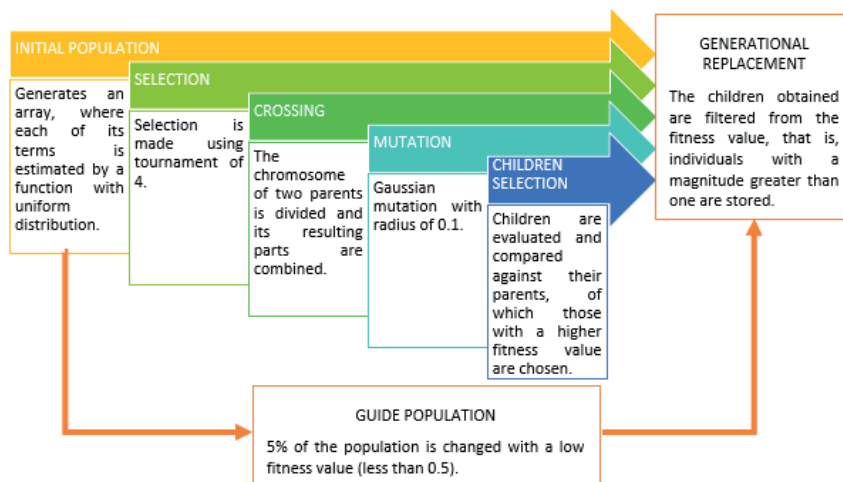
INITIAL POPULATION

Generates an array, where each of its terms is estimated by a function with uniform distribution.

SELECTION

Selection is made using tournament of 4.

CROSSING

The chromosome of two parents is divided and its resulting parts are combined.

MUTATION

Gaussian mutation with radius of 0.1.

CHILDREN SELECTION

Children are evaluated and compared against their parents, of which those with a higher fitness value are chosen.

GENERATIONAL REPLACEMENT

The children obtained are filtered from the fitness value, that is, individuals with a magnitude greater than one are stored.

GUIDE POPULATION

5% of the population is changed with a low fitness value (less than 0.5).